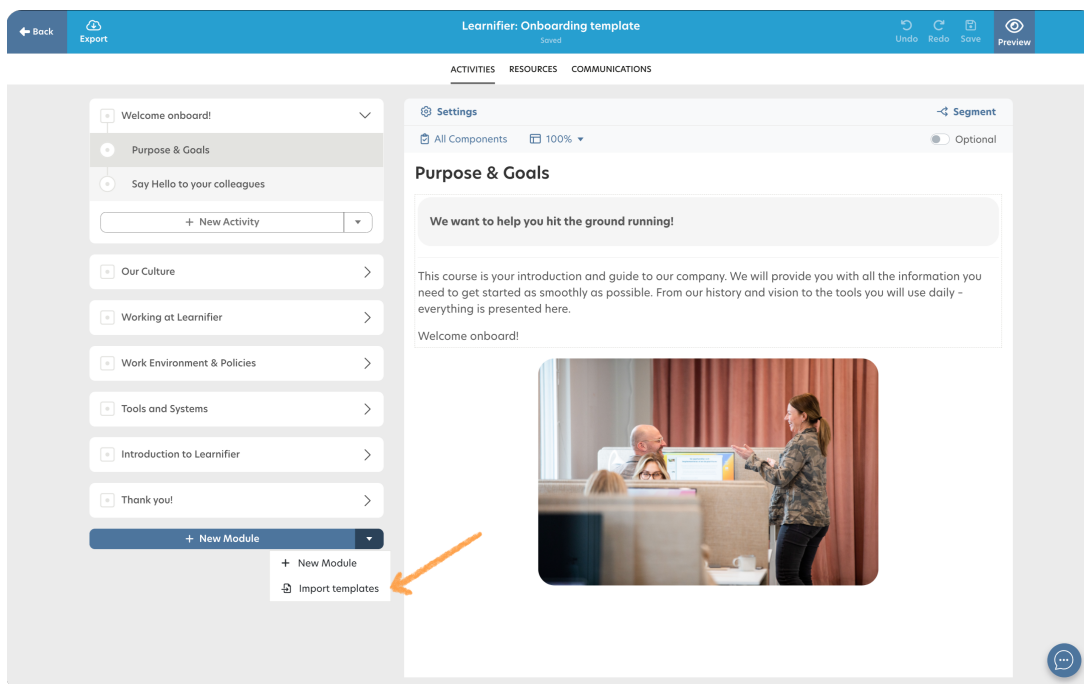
Back
Export
Learnifier: Onboarding template
Saved
Undo Redo Save Preview

ACTIVITIES RESOURCES COMMUNICATIONS

Welcome onboard!
Purpose & Goals
Say Hello to your colleagues
+ New Activity
Our Culture
Working at Learnifier
Work Environment & Policies
Tools and Systems
Introduction to Learnifier
Thank you!
+ New Module
+ New Module
Import templates

Settings
Segment
All Components
100%
Optional

Purpose & Goals

We want to help you hit the ground running!

This course is your introduction and guide to our company. We will provide you with all the information you need to get started as smoothly as possible. From our history and vision to the tools you will use daily - everything is presented here.

Welcome onboard!